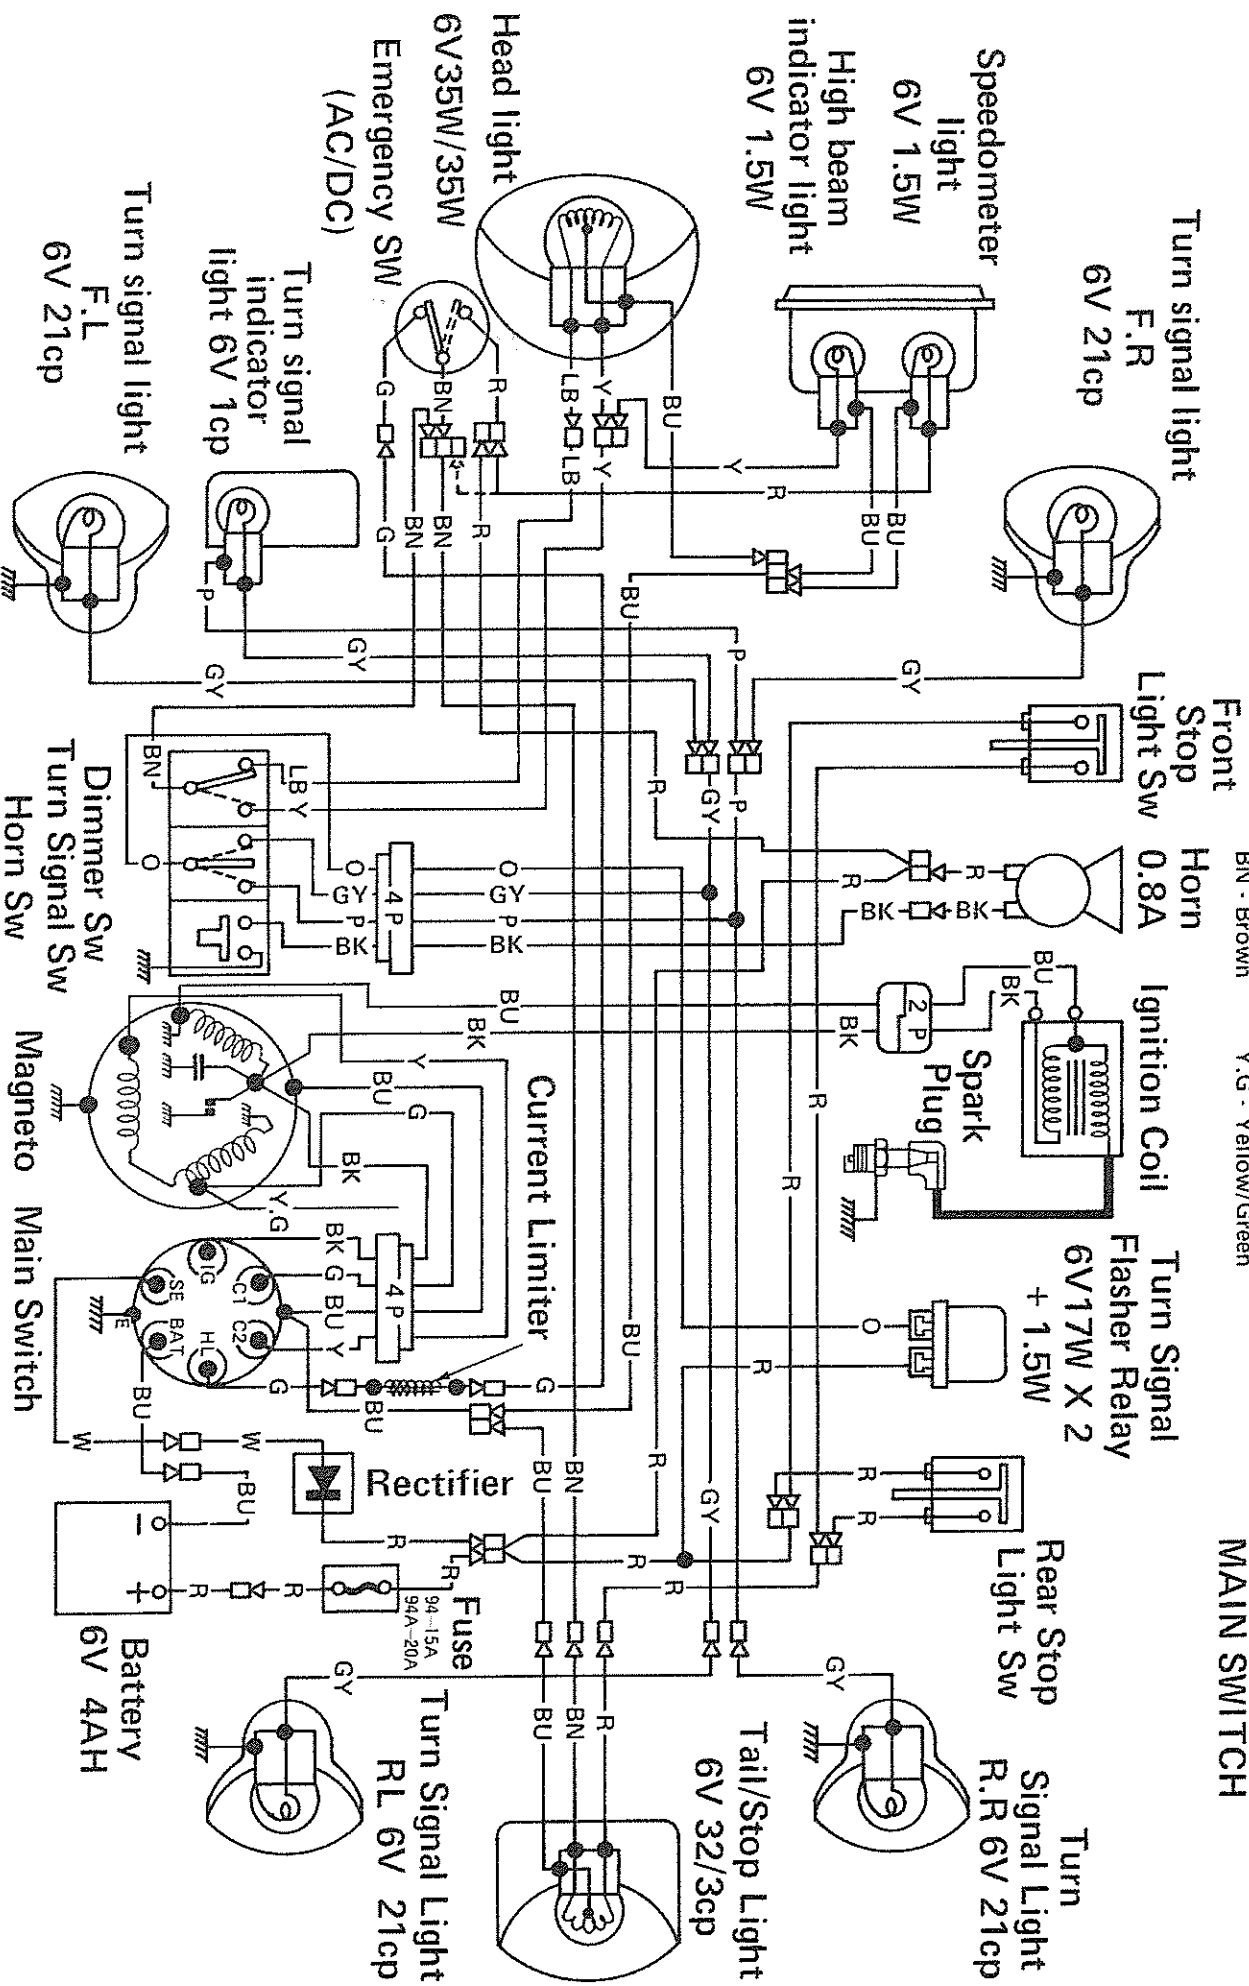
Turn signal light
F.R
6V 21cp

Speedometer light
6V 1.5W

High beam indicator light
6V 1.5W

Head light
6V35W/35W

Emergency SW
(AC/DC)

Turn signal indicator light 6V 1cp

Turn signal light
F.L
6V 21cp

Front Stop Light Sw

Horn
0.8A

BN - Brown

Ignition Coil

Y.G - Yellow/Green

Spark Plug

Turn Signal Flasher Relay
6V17W X 2
+ 1.5W

MAIN SWITCH

Rear Stop Light Sw

Turn Signal Light
R.R 6V 21cp

Tail/Stop Light
6V 32/3cp

Turn Signal Light
RL 6V 21cp

Battery
6V 4AH

Fuse
94-15A
94A-20A

Rectifier

Current Limiter

Main Switch

Magneto

Dimmer Sw
Turn Signal Sw
Horn Sw

4 P
2 P
4 P

IG SE C1 E BAT HL C2

BU BN R G Y LB GY P O BK W Y.G

- +